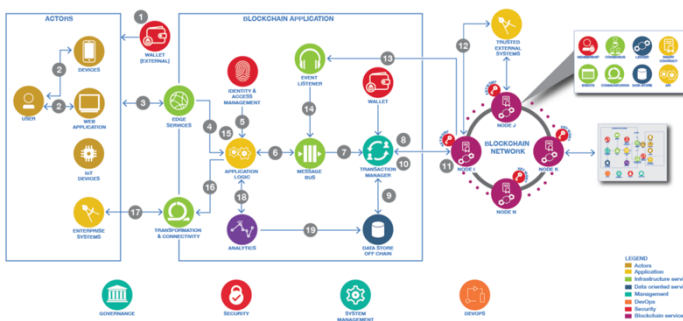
ACTORS

BLOCKCHAIN APPLICATION

1

WALLET (EXTERNAL)

2

DEVICES

2

USER

WEB APPLICATION

3

EDGE SERVICES

IOT DEVICES

IDENTITY & ACCESS MANAGEMENT

5

4

15

APPLICATION LOGIC

6

EVENT LISTENER

14

MESSAGE BUS

7

13

WALLET

TRANSACTION MANAGER

8

10

9

12

TRUSTED EXTERNAL SYSTEMS

BLOCKCHAIN NETWORK

11

NODE 1

NODE 2

NODE K

NODE N

ENTERPRISE SYSTEMS

17

TRANSFORMATION & CONNECTIVITY

16

18

ANALYTICS

19

DATA STORE OFF CHAIN

GOVERNANCE

SECURITY

SYSTEM MANAGEMENT

DEVOPS

LEGEND
Actors
Application
Infrastructure serv
Data oriented serv
Management
DevOps
Security
Blockchain service